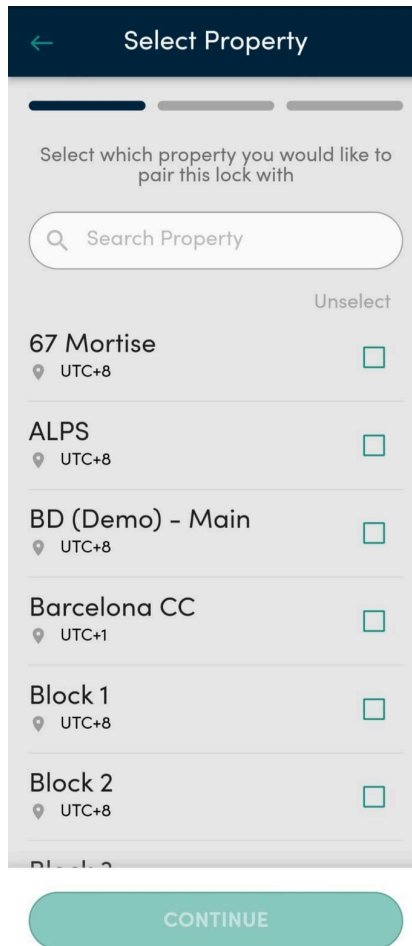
Select Property

Select which property you would like to pair this lock with

Search Property

Unselect

67 Mortise
UTC+8

ALPS
UTC+8

BD (Demo) - Main
UTC+8

Barcelona CC
UTC+1

Block 1
UTC+8

Block 2
UTC+8

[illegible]

CONTINUE